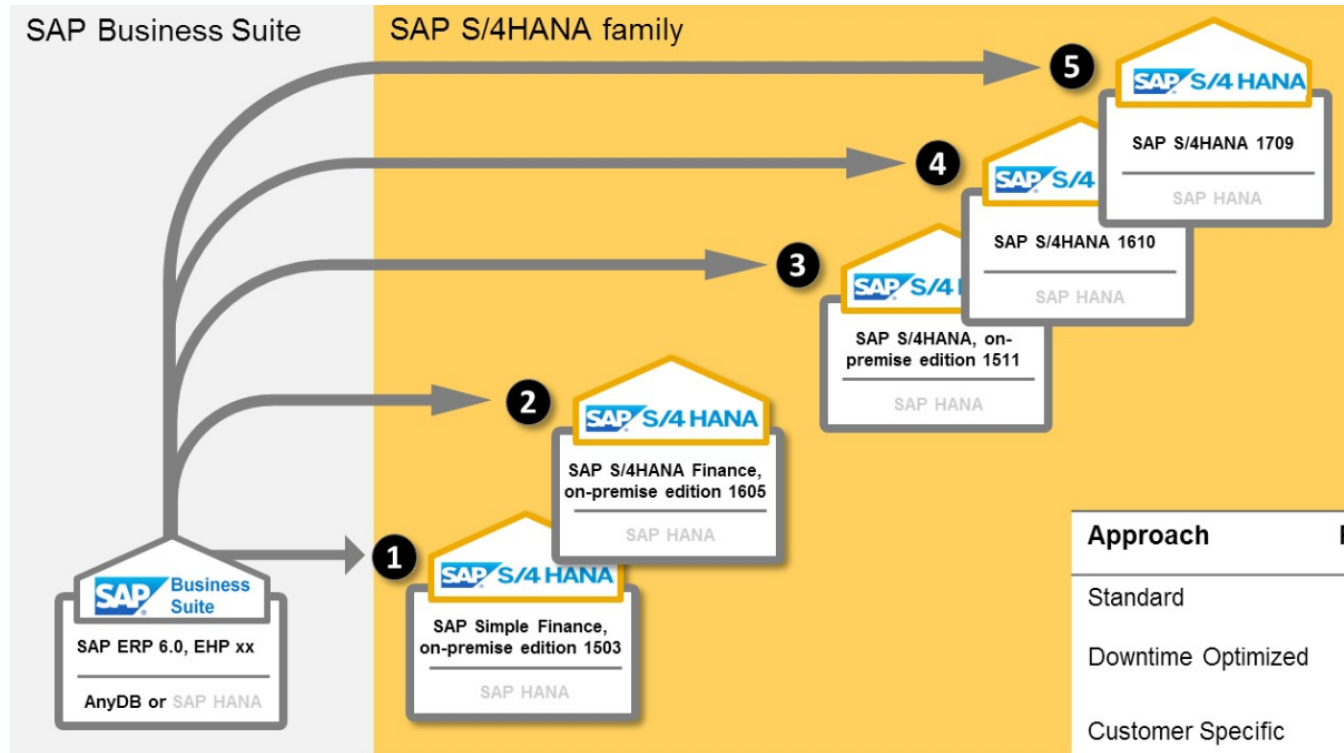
SAP Business Suite

SAP S/4HANA family

5

SAP S/4HANA

SAP S/4HANA 1709

SAP HANA

4

SAP S/4

SAP S/4HANA 1610

SAP HANA

3

SAP S/4

SAP S/4HANA, on-premise edition 1511

SAP HANA

2

SAP S/4HANA

SAP S/4HANA Finance, on-premise edition 1605

SAP HANA

1

SAP S/4HANA

SAP Simple Finance, on-premise edition 1503

SAP HANA

SAP Business Suite

SAP ERP 6.0, EHP xx

AnyDB or SAP HANA

| Approach |
|---|
| Standard |
| Downtime Optimized |
| Customer Specific |